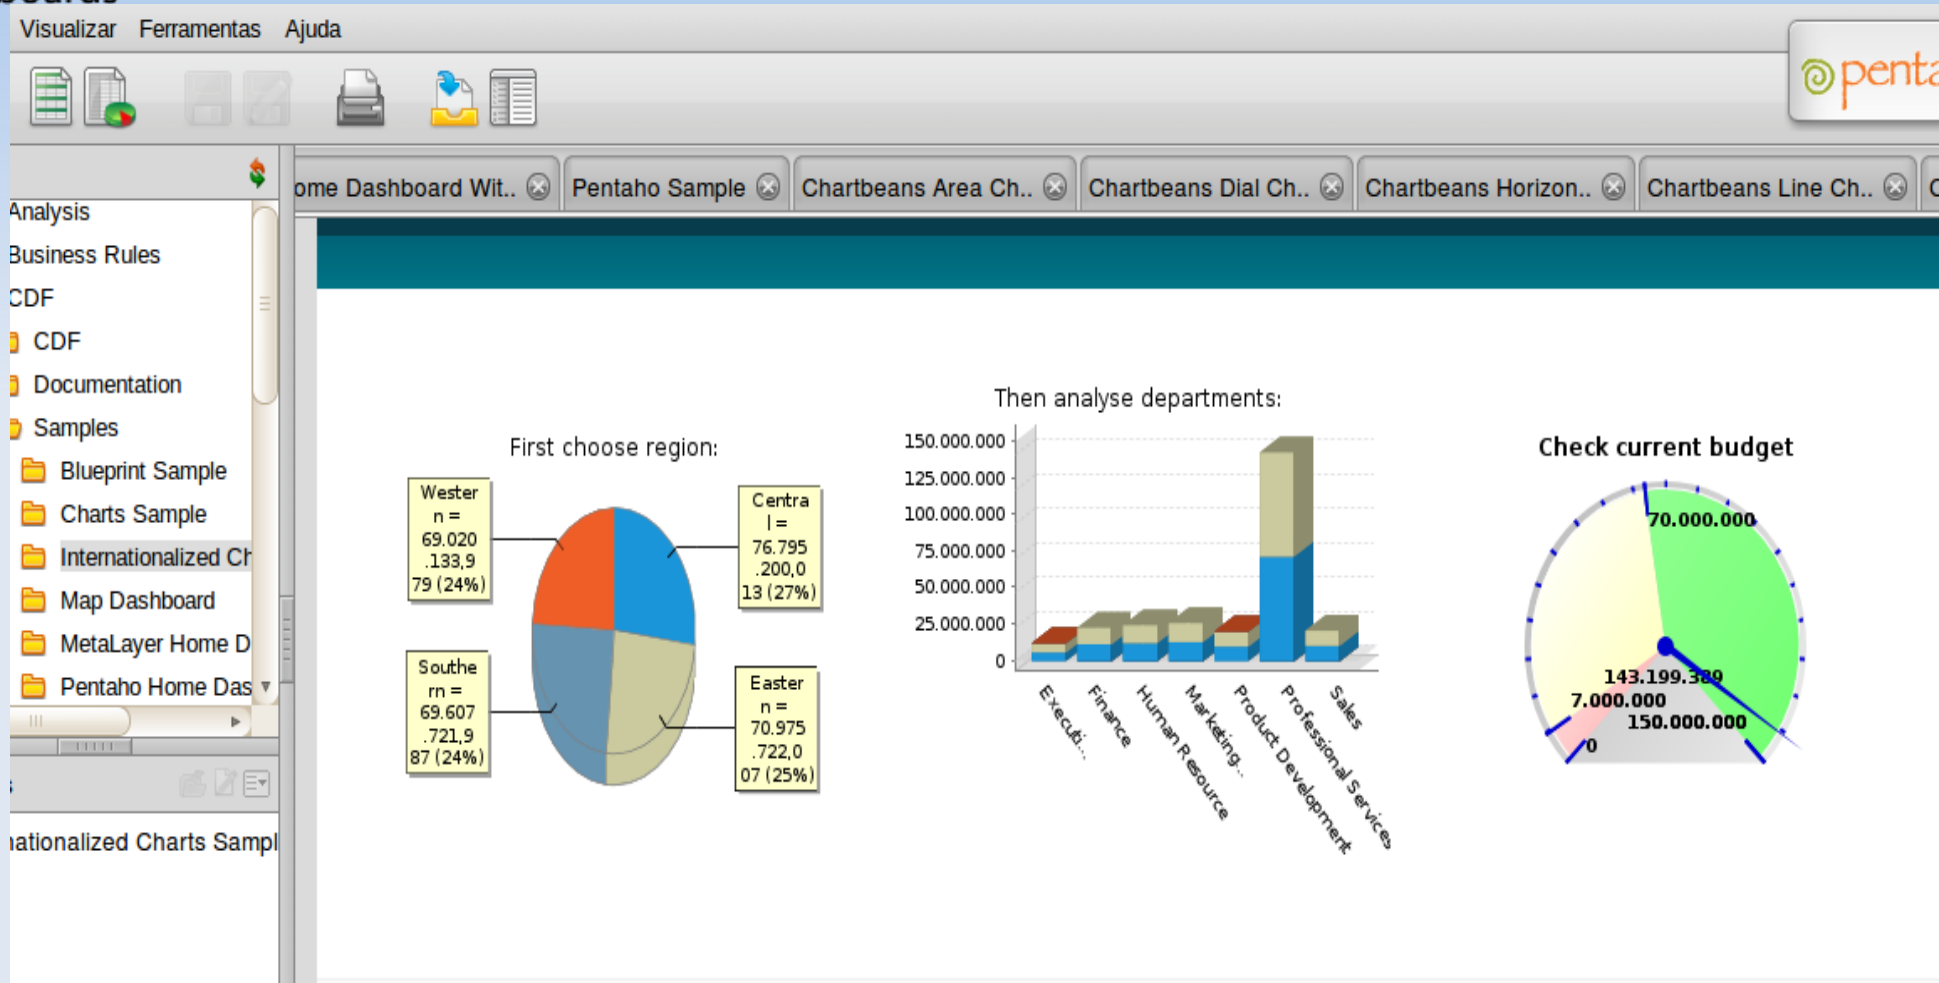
Visualizar Ferramentas Ajuda

penta

ome Dashboard Wit.. Pentaho Sample Chartbeans Area Ch.. Chartbeans Dial Ch.. Chartbeans Horizon.. Chartbeans Line Ch..

Analysis
Business Rules
CDF
CDF
Documentation
Samples
Blueprint Sample
Charts Sample
Internationalized Ch
Map Dashboard
MetaLayer Home D
Pentaho Home Das

ationalized Charts Sampl

First choose region:

Wester n = 69.020 .133,9 79 (24%)

Centra l = 76.795 .200,0 13 (27%)

Southe rn = 69.607 .721,9 87 (24%)

Easter n = 70.975 .722,0 07 (25%)

Then analyse departments:

150.000.000
125.000.000
100.000.000
75.000.000
50.000.000
25.000.000
0

Executi... Finance Human Resource Marketing... Product Development Professional Services Sales

Check current budget

70.000.000
143.199.389
7.000.000
150.000.000
0